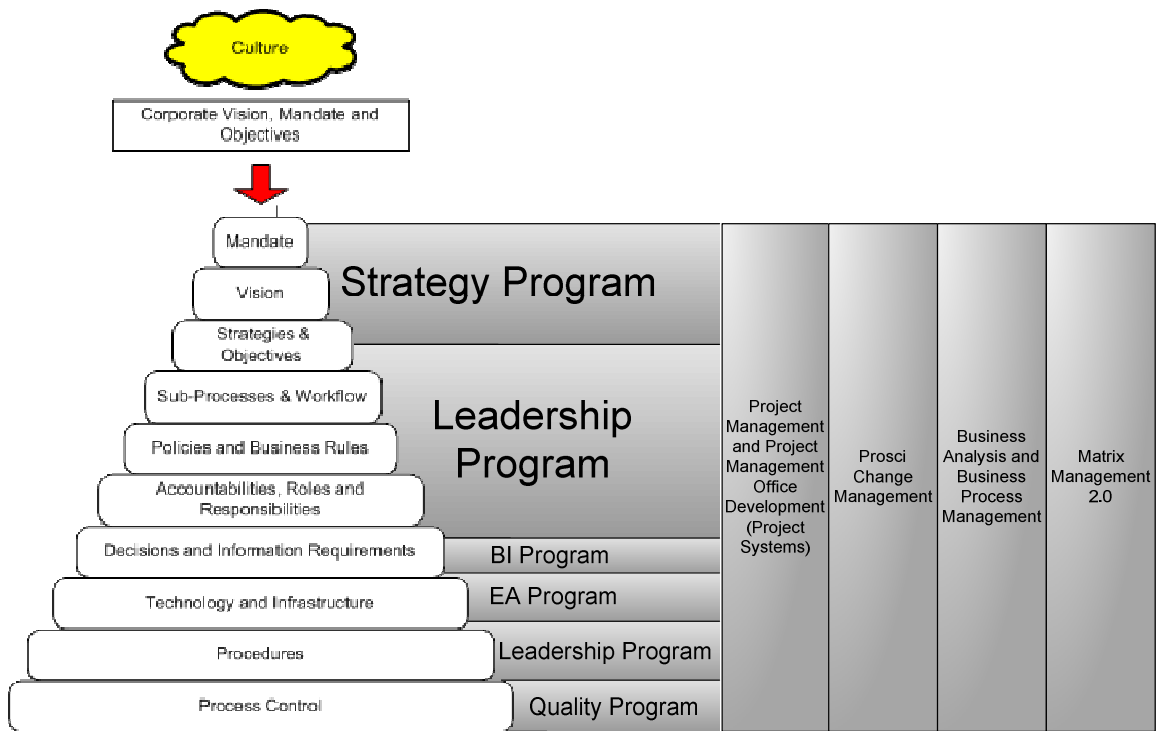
Culture

Corporate Vision, Mandate and Objectives

Mandate

Vision

Strategies & Objectives

Sub-Processes & Workflow

Policies and Business Rules

Accountabilities, Roles and Responsibilities

Decisions and Information Requirements

Technology and Infrastructure

Procedures

Process Control

Strategy Program

Leadership Program

BI Program

EA Program

Leadership Program

Quality Program

Project Management and Project Management Office Development (Project Systems)

Prosci Change Management

Business Analysis and Business Process Management

Matrix Management 2.0